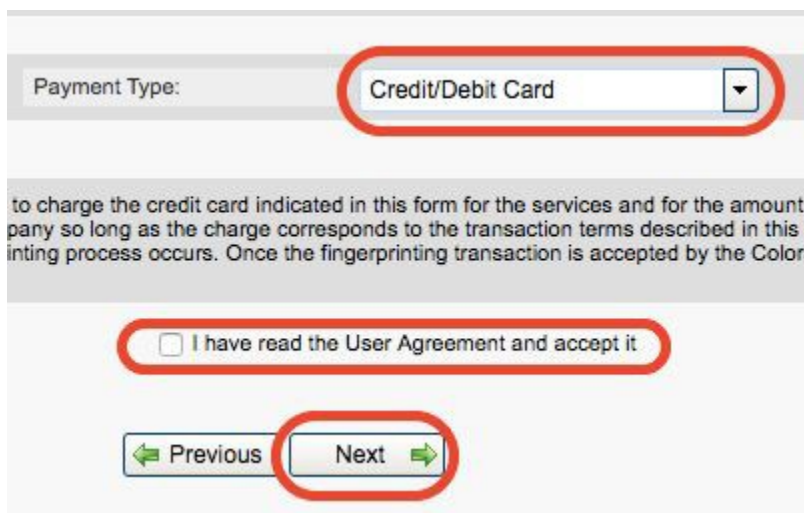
Payment Type:

Credit/Debit Card

to charge the credit card indicated in this form for the services and for the amount pany so long as the charge corresponds to the transaction terms described in this inting process occurs. Once the fingerprinting transaction is accepted by the Color

I have read the User Agreement and accept it

Previous

Next